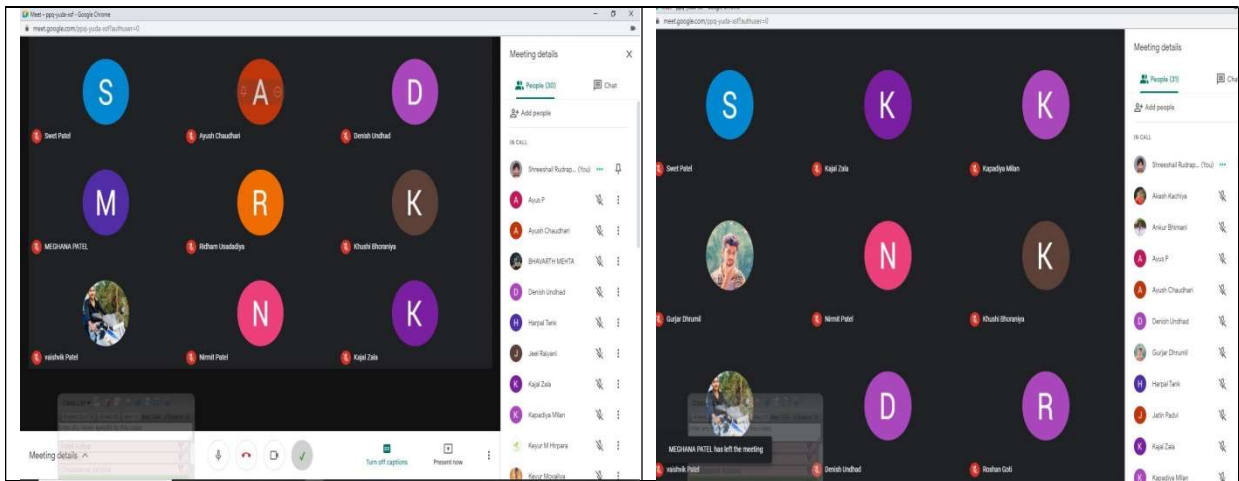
Meet - ppq-yuda-xof - Google Chrome
meet.google.com/ppq-yuda-xof?authuser=0

S
Swet Patel
A
Ayush Chaudhari
D
Denish Undhad
M
MEGHANA PATEL
R
Ridham Unadadiya
K
Khushi Bhoraniya
vaishvik Patel
N
Nirmit Patel
K
Kajal Zala

Meeting details
Turn off captions
Present now

Meeting details
People (30)
Chat
Add people
IN CALL
Shreeshail Rudrap... (You)
Ayus P
Ayush Chaudhari
BHAVARTH MEHTA
Denish Undhad
Harpal Tank
Jeel Raiyani
Kajal Zala
Kapadiya Milan
Keyur M Hirpara
Keyur Movaliya

meet.google.com/ppq-yuda-xof?authuser=0

S
Swet Patel
K
Kajal Zala
K
Kapadiya Milan
Gurjar Dhrumil
N
Nirmit Patel
K
Khushi Bhoraniya
MEGHANA PATEL has left the meeting
vaishvik Patel
D
Denish Undhad
R
Roshan Goti

Meeting details
People (31)
Chat
Add people
IN CALL
Shreeshail Rudrap... (You)
Akash Kachhiya
Ankur Bhimani
Ayus P
Ayush Chaudhari
Denish Undhad
Gurjar Dhrumil
Harpal Tank
Jatin Padvi
Kajal Zala
Kapadiya Milan